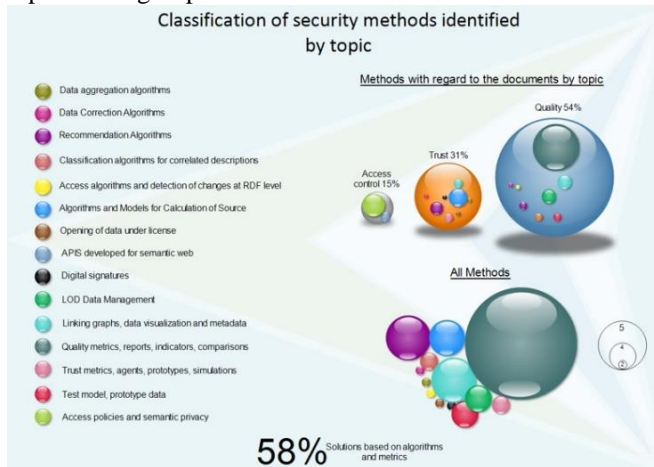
Classification of security methods identified by topic

Data aggregation algorithms
Data Correction Algorithms
Recommendation Algorithms
Classification algorithms for correlated descriptions
Access algorithms and detection of changes at RDF level
Algorithms and Models for Calculation of Source
Opening of data under license
APIS developed for semantic web
Digital signatures
LOD Data Management
Linking graphs, data visualization and metadata
Quality metrics, reports, indicators, comparisons
Trust metrics, agents, prototypes, simulations
Test model, prototype data
Access policies and semantic privacy

Methods with regard to the documents by topic

Access control 15%

Trust 31%

Quality 54%

All Methods

5

4

2

58% Solutions based on algorithms and metrics